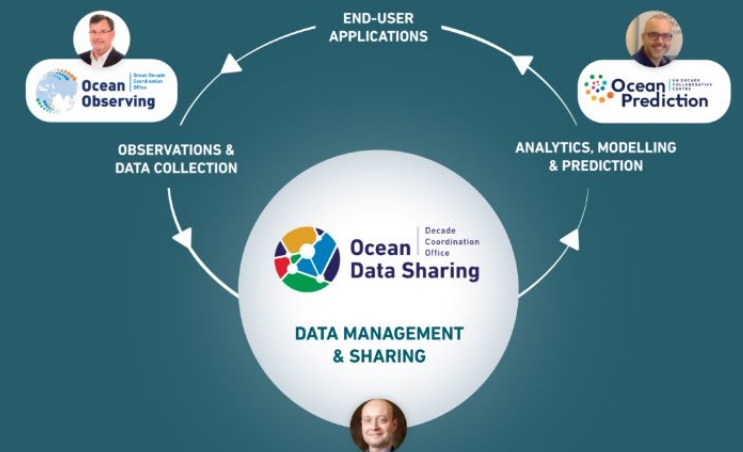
END-USER APPLICATIONS

Ocean Observing
Ocean Decade Coordination Office

Ocean Prediction
UN DECADE COLLABORATIVE CENTRE

OBSERVATIONS & DATA COLLECTION

ANALYTICS, MODELLING & PREDICTION

Ocean Data Sharing
Decade Coordination Office

DATA MANAGEMENT & SHARING